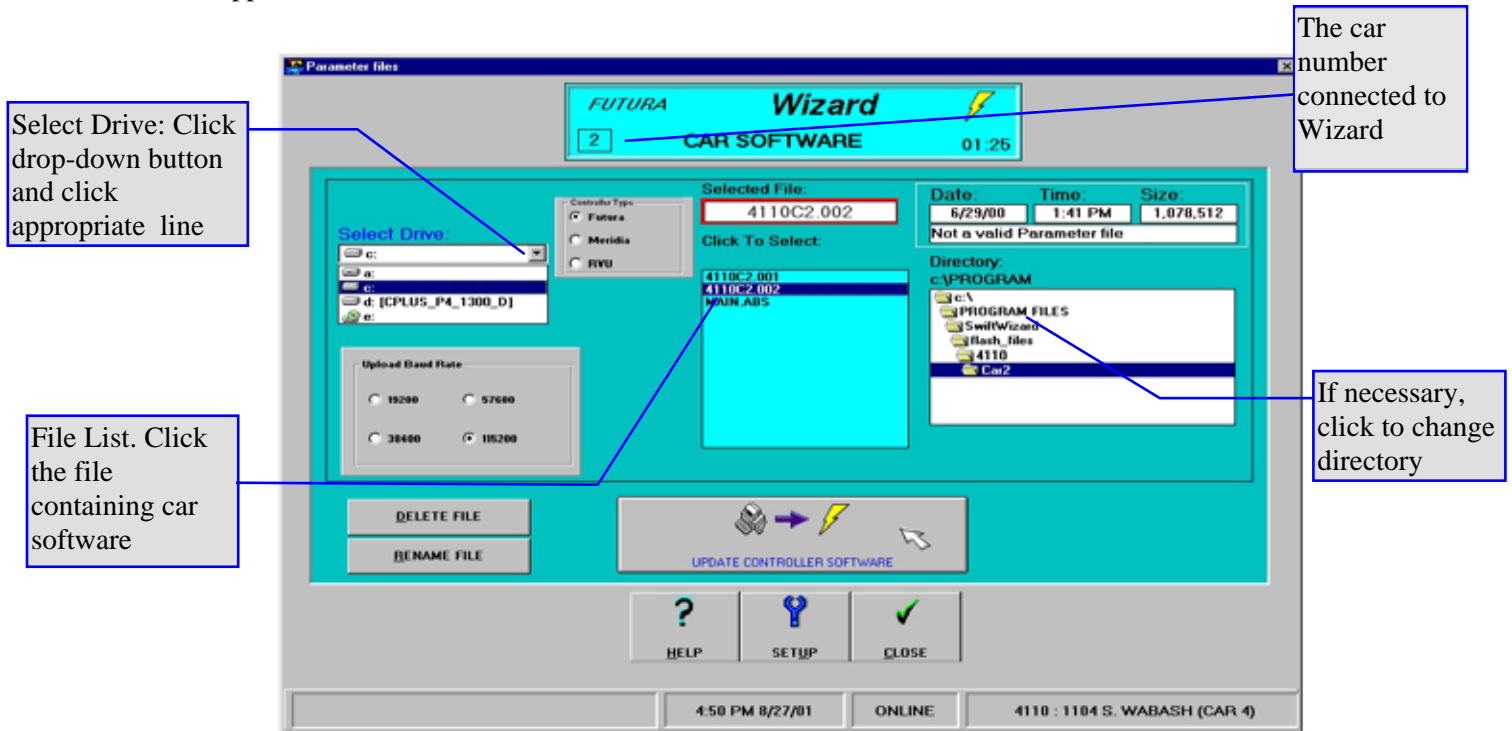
Parameter files

FUTURA Wizard
2 CAR SOFTWARE 01:25

The car number connected to Wizard

Select Drive: Click drop-down button and click appropriate line

Select Drive:
c:
a:
c:
d: [CPLUS_P4_1300_D]
e:

Controller Type
Futura
Meridia
RYU

Selected File:
4110C2.002
Click To Select:
4110C2.001
4110C2.002
MAIN.ABS

Date: 6/29/00
Time: 1:41 PM
Size: 1,078,512
Not a valid Parameter file

Directory:
c:\PROGRAM
c:\
PROGRAM FILES
SwiftWizard
flash_files
4110
Car2

If necessary, click to change directory

Upload Baud Rate
19200
57600
38400
115200

File List. Click the file containing car software

DELETE FILE
RENAME FILE

UPDATE CONTROLLER SOFTWARE

HELP
SETUP
CLOSE

4:50 PM 8/27/01
ONLINE
4110 : 1104 S. WABASH (CAR 4)